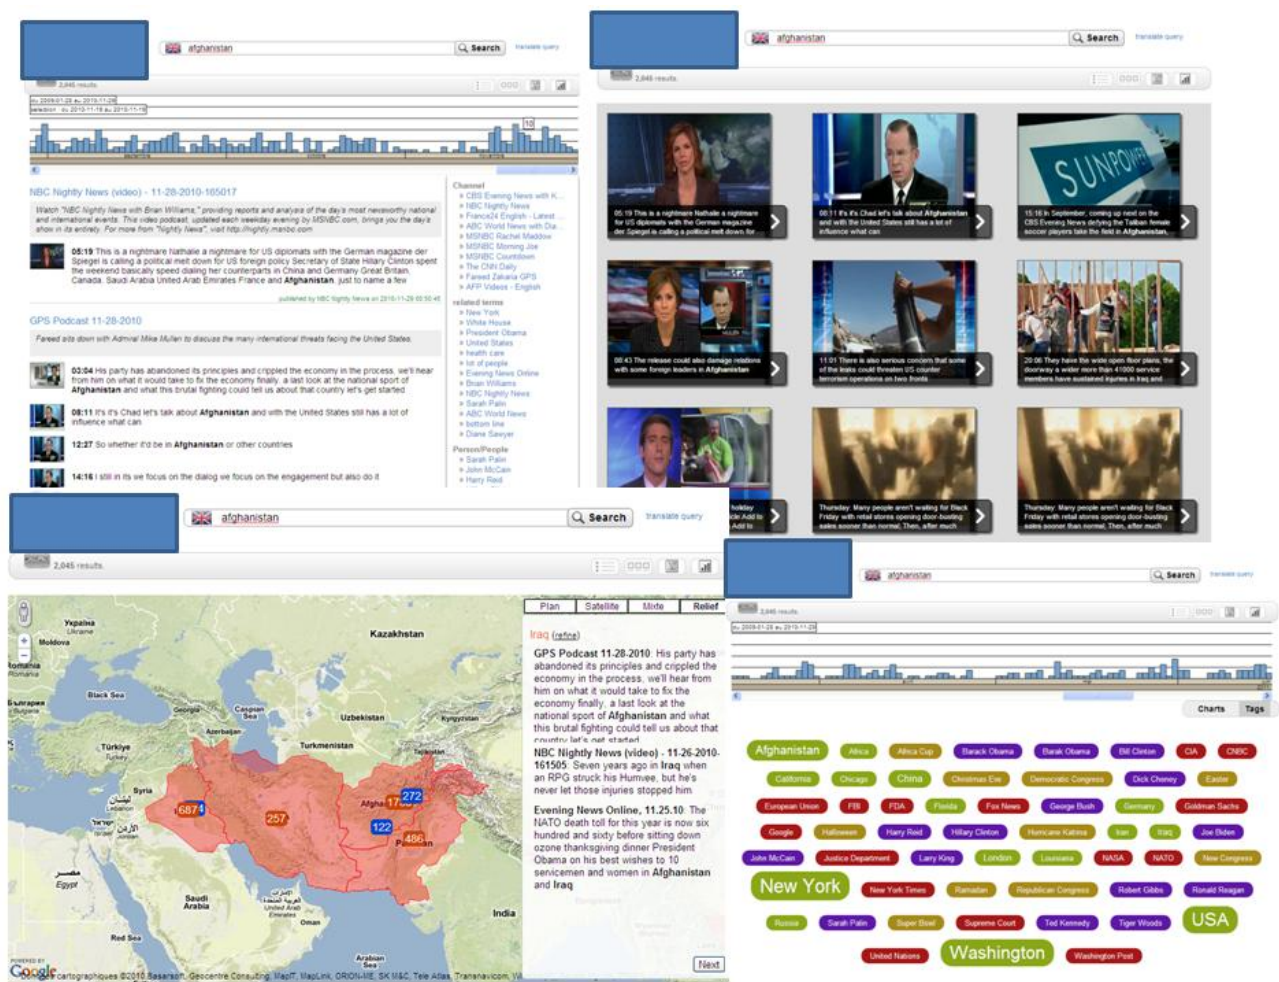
afghanistan Search translate query

2,045 results

du 2009-01-28 au 2010-11-28
selection : du 2010-11-18 au 2010-11-18

10

NBC Nightly News (video) - 11-28-2010-165017

Watch "NBC Nightly News with Brian Williams," providing reports and analysis of the day's most newsworthy national and international events. This video podcast, updated each weekday evening by MSNBC.com, brings you the show in its entirety. For more from "Nightly News", visit http://nightly.msnbc.com

05:19 This is a nightmare Nathalie a nightmare for US diplomats with the German magazine der Spiegel is calling a political melt down for US foreign policy Secretary of State Hillary Clinton spent the weekend basically speed dialing her counterparts in China and Germany Great Britain, Canada, Saudi Arabia United Arab Emirates France and Afghanistan, just to name a few

published by NBC Nightly News on 2010-11-28 00:50:46

GPS Podcast 11-28-2010

Fareed sits down with Admiral Mike Mullen to discuss the many international threats facing the United States.

03:04 His party has abandoned its principles and crippled the economy in the process, we'll hear from him on what it would take to fix the economy finally, a last look at the national sport of Afghanistan and what this brutal fighting could tell us about that country let's get started

08:11 It's it's Chad let's talk about Afghanistan and with the United States still has a lot of influence what can

12:27 So whether it'd be in Afghanistan or other countries

14:16 I still in its we focus on the dialog we focus on the engagement but also do it

Channel
» CBS Evening News with K...
» NBC Nightly News
» France24 English - Latest ...
» ABC World News with Dia...
» MSNBC Rachel Maddow
» MSNBC Morning Joe
» MSNBC Countdown
» The CNN Daily
» Fareed Zakaria GPS
» AFP Videos - English

related terms
» New York
» White House
» President Obama
» United States
» health care
» lot of people
» Evening News Online
» Brian Williams
» NBC Nightly News
» Sarah Palin
» ABC World News
» bottom line
» Diane Sawyer

Person/People
» Sarah Palin
» John McCain
» Harry Reid

afghanistan Search translate query

2,045 results

05:19 This is a nightmare Nathalie a nightmare for US diplomats with the German magazine der Spiegel is calling a political melt down for

00:11 It's it's Chad let's talk about Afghanistan and with the United States still has a lot of influence what can

SUNPOWER

15:16 In September, coming up next on the CBS Evening News defying the Taliban female soccer players take the field in Afghanistan.

00:43 The release could also damage relations with some foreign leaders in Afghanistan

11:01 There is also serious concern that some of the leaks could threaten US counter terrorism operations on two fronts

20:06 They have the wide open floor plans, the doorway a wider more than 41000 service members have sustained injuries in Iraq and

holiday ...le Add to Add to

Thursday: Many people aren't waiting for Black Friday with retail stores opening door-busting sales sooner than normal. Then, after much

Thursday: Many people aren't waiting for Black Friday with retail stores opening door-busting sales sooner than normal. Then, after much

afghanistan Search translate query

2,045 results

Plan | Satellite | Mixte | Relief

Україна Ukraine
Moldova
Romania
Kazakhstan
Black Sea
България Bulgaria
Georgia
Caspian Sea
Uzbekistan
Kyrgyzstan
Azerbaijan
Türkiye Turkey
Turkmenistan
Tajikistan
Syria
Lebanon
Israel
Jordan
Iraq
Afgha
Pakistan
Egypt
Saudi Arabia
United Arab Emirates
Oman
India
Red Sea
Arabian Sea
6874
257
17
272
122
486

POWERED BY Google
cartographiques ©2010 Basarsoft, Geocentre Consulting, MapIT, MapLink, ORION-ME, SK M&C, Tele Atlas, Transnavicom, Wi

Iraq (refine)

GPS Podcast 11-28-2010. His party has abandoned its principles and crippled the economy in the process, we'll hear from him on what it would take to fix the economy finally, a last look at the national sport of Afghanistan and what this brutal fighting could tell us about that country let's get started

NBC Nightly News (video) - 11-26-2010-161505. Seven years ago in Iraq when an RPG struck his Humvee, but he's never let those injuries stopped him

Evening News Online, 11.25.10. The NATO death toll for this year is now six hundred and sixty before sitting down ozone thanksgiving dinner President Obama on his best wishes to 10 servicemen and women in Afghanistan and Iraq

Next

afghanistan Search translate query

2,045 results

du 2009-01-28 au 2010-11-28

Charts Tags

Afghanistan Africa Africa Cup Barack Obama Barak Obama Bill Clinton CIA CNBC California Chicago China Christmas Eve Democratic Congress Dick Cheney Easter European Union FBI FDA Florida Fox News George Bush Germany Goldman Sachs Google Halloween Harry Reid Hillary Clinton Hurricane Katrina Iran Iraq Joe Biden John McCain Justice Department Larry King London Louisiana NASA NATO New Congress New York New York Times Ramadan Republican Congress Robert Gibbs Ronald Reagan Russia Sarah Palin Super Bowl Supreme Court Ted Kennedy Tiger Woods USA United Nations Washington Washington Post